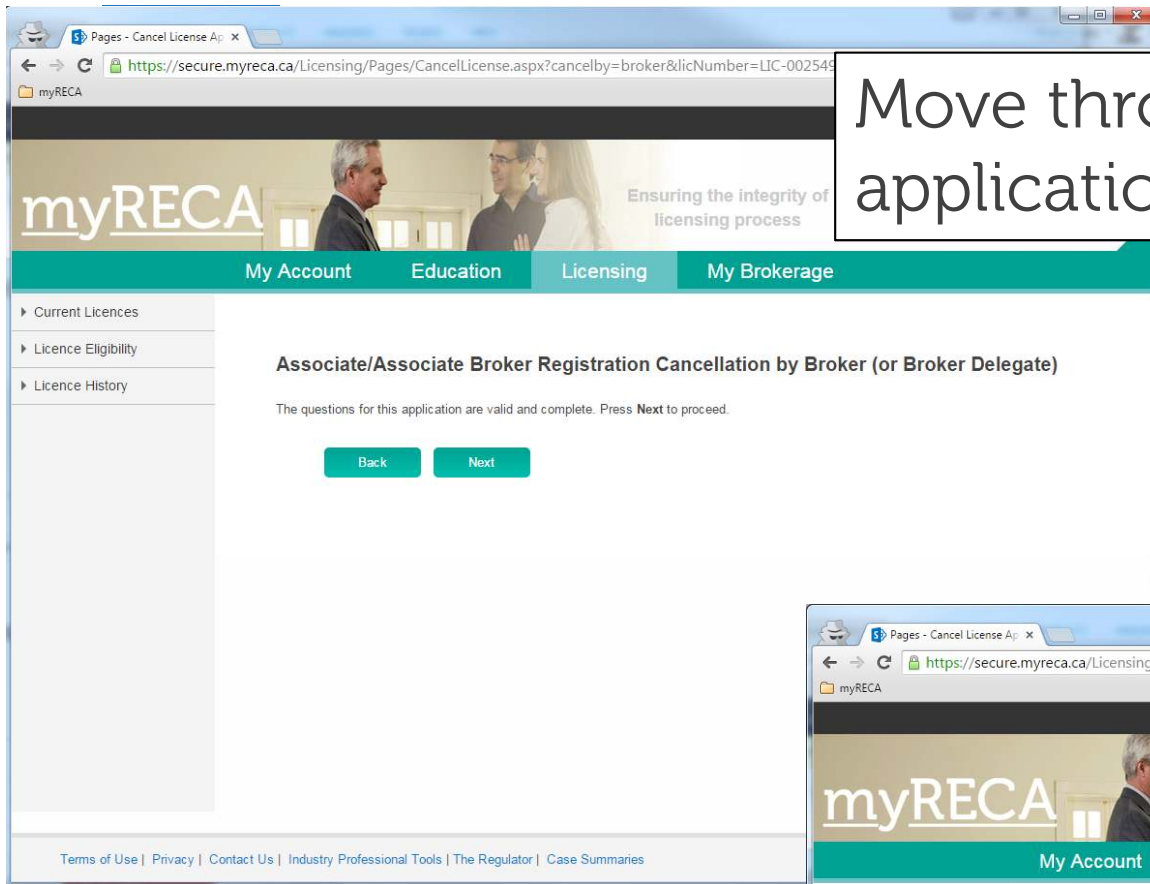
Pages - Cancel License Ap ×

https://secure.myreca.ca/Licensing/Pages/CancelLicense.aspx?cancelby=broker&licNumber=LIC-002549

myRECA

Move thro
applicatio

myRECA

Ensuring the integrity of
licensing process

My Account Education Licensing My Brokerage

▸ Current Licences
▸ Licence Eligibility
▸ Licence History

Associate/Associate Broker Registration Cancellation by Broker (or Broker Delegate)

The questions for this application are valid and complete. Press **Next** to proceed.

Back Next

Pages - Cancel License Ap ×

https://secure.myreca.ca/Licensing

myRECA

myRECA

My Account

Terms of Use | Privacy | Contact Us | Industry Professional Tools | The Regulator | Case Summaries